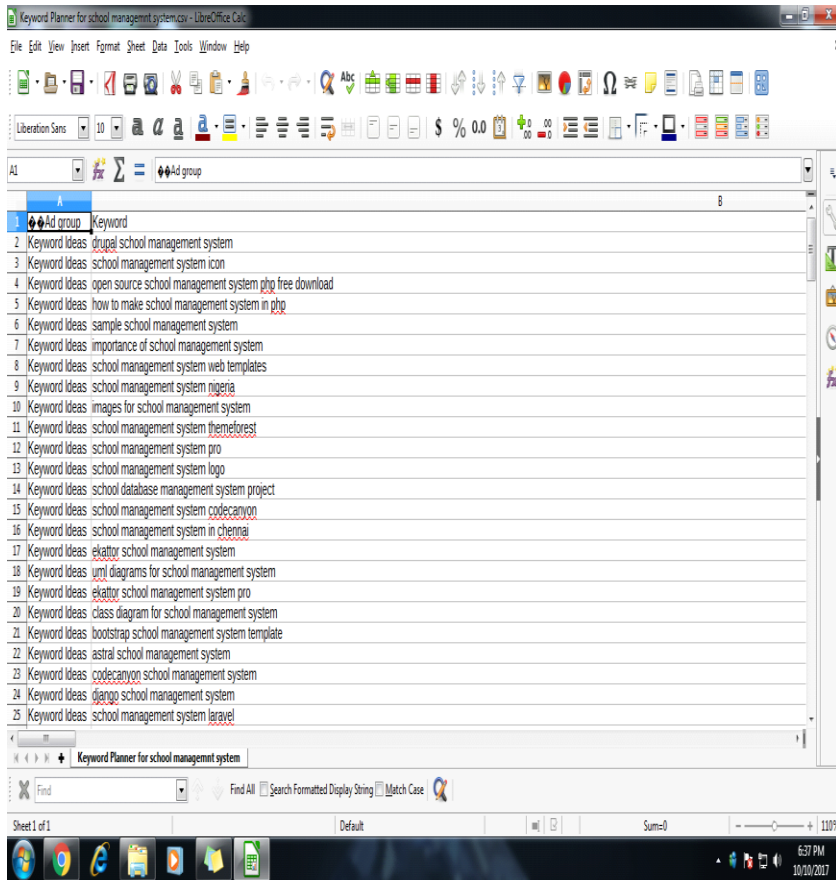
Keyword Planner for school managemnt system.csv - LibreOffice Calc

File Edit View Insert Format Sheet Data Tools Window Help

Liberation Sans 10

A1 $\sum$ = ��Ad group

| | A | B |
|---|---|---|
| 1 | ��Ad group | Keyword |
| 2 | Keyword Ideas | drupal school management system |
| 3 | Keyword Ideas | school management system icon |
| 4 | Keyword Ideas | open source school management system php free download |
| 5 | Keyword Ideas | how to make school management system in php |
| 6 | Keyword Ideas | sample school management system |
| 7 | Keyword Ideas | importance of school management system |
| 8 | Keyword Ideas | school management system web templates |
| 9 | Keyword Ideas | school management system nigeria |
| 10 | Keyword Ideas | images for school management system |
| 11 | Keyword Ideas | school management system themeforest |
| 12 | Keyword Ideas | school management system pro |
| 13 | Keyword Ideas | school management system logo |
| 14 | Keyword Ideas | school database management system project |
| 15 | Keyword Ideas | school management system codecanyon |
| 16 | Keyword Ideas | school management system in chennai |
| 17 | Keyword Ideas | ekattor school management system |
| 18 | Keyword Ideas | uml diagrams for school management system |
| 19 | Keyword Ideas | ekattor school management system pro |
| 20 | Keyword Ideas | class diagram for school management system |
| 21 | Keyword Ideas | bootstrap school management system template |
| 22 | Keyword Ideas | astral school management system |
| 23 | Keyword Ideas | codecanyon school management system |
| 24 | Keyword Ideas | django school management system |
| 25 | Keyword Ideas | school management system laravel |

Keyword Planner for school managemnt system

Find Find All Search Formatted Display String Match Case

Sheet 1 of 1 Default Sum=0 110%

6:37 PM 10/10/2017